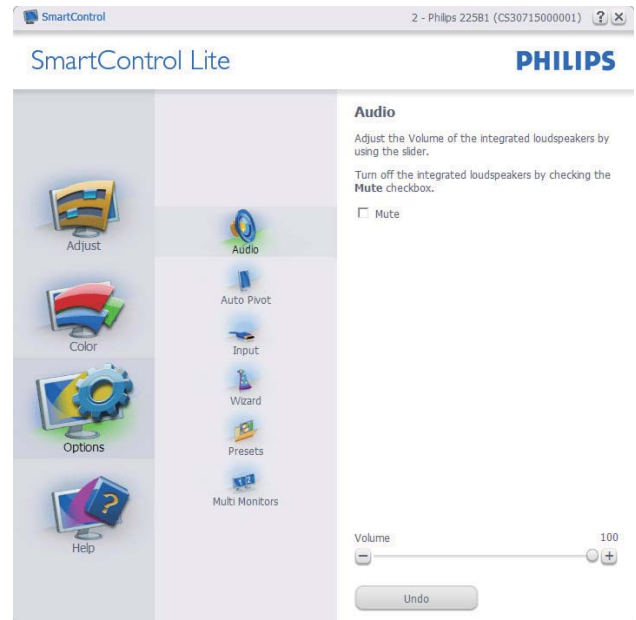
SmartControl

2 - Philips 225B1 (CS30715000001) ? X

SmartControl Lite

PHILIPS

Adjust

Color

Options

Help

Audio

Auto Pivot

Input

Wizard

Presets

Multi Monitors

Audio

Adjust the Volume of the integrated loudspeakers by using the slider.

Turn off the integrated loudspeakers by checking the Mute checkbox.

Mute

Volume

100

−

+

Undo